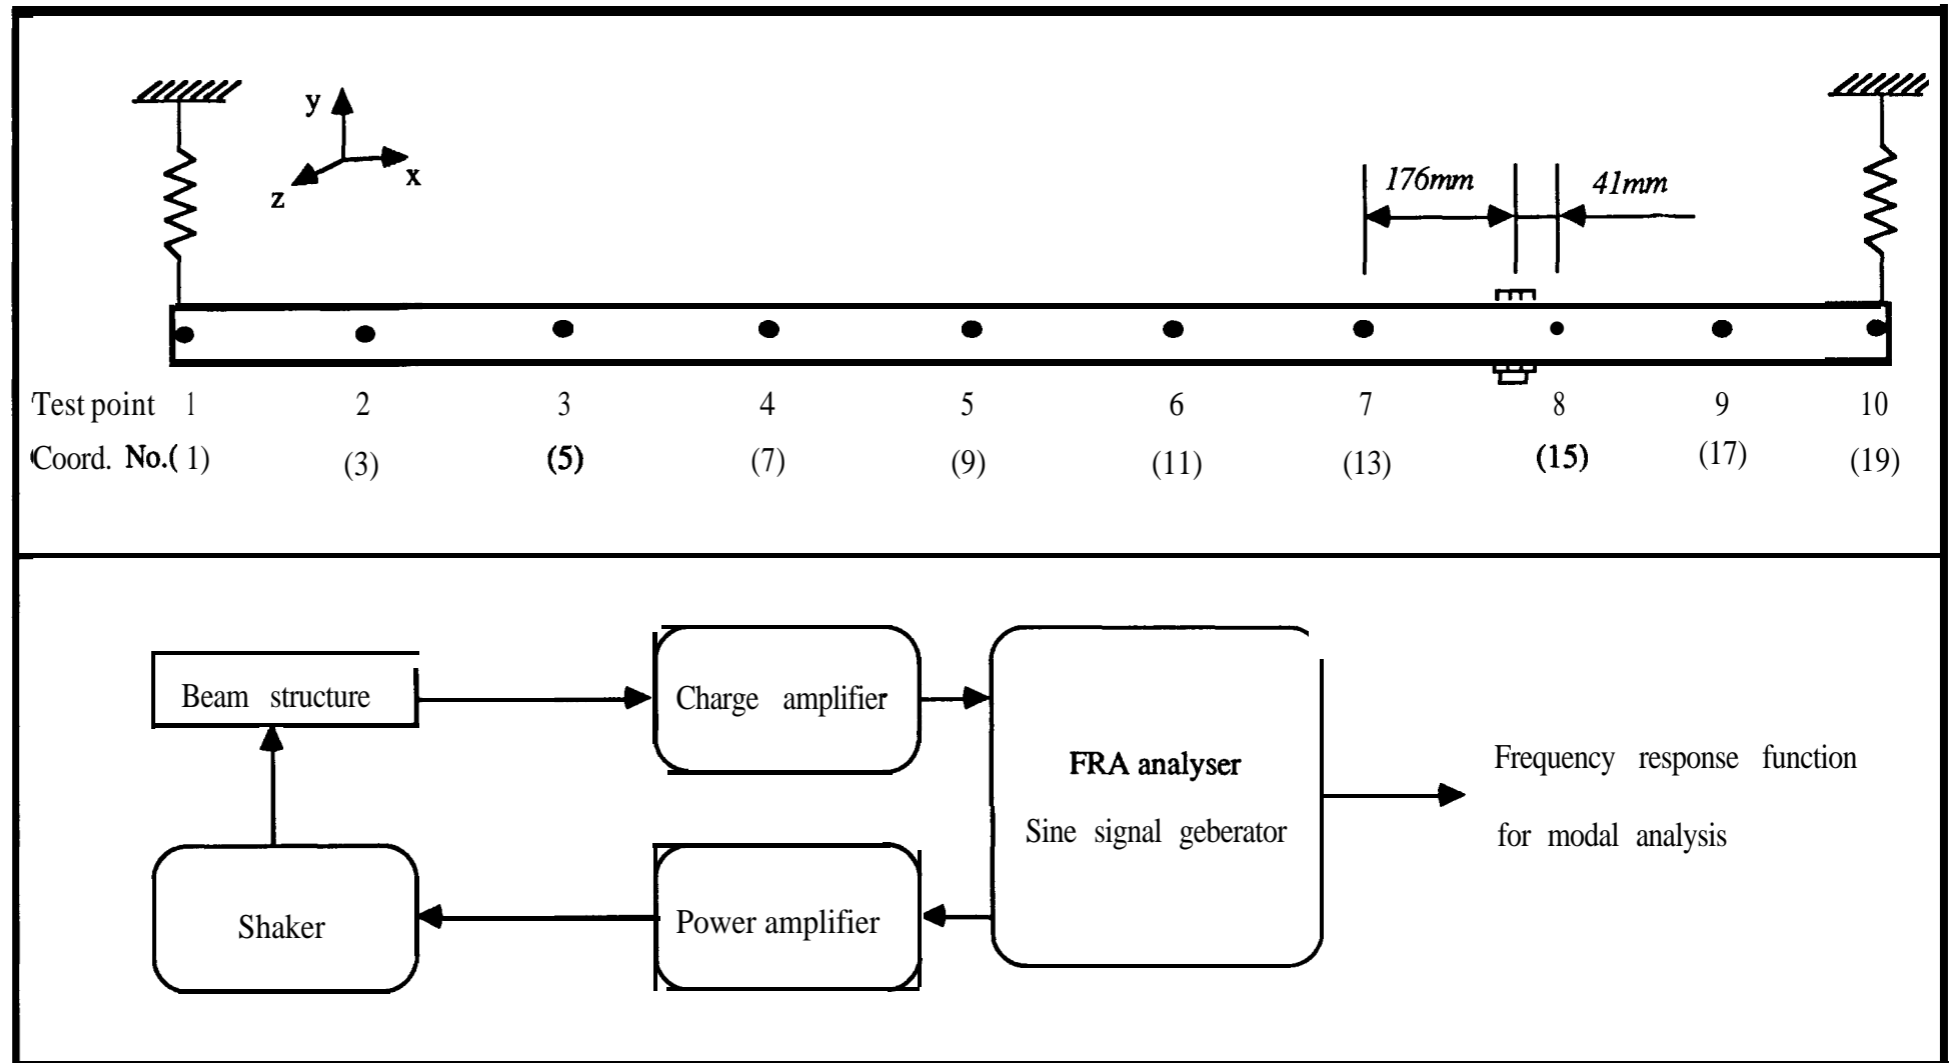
y
x
z
176mm
41mm

| Test point | 1 | 2 | 3 | 4 | 5 | 6 | 7 | 8 | 9 | 10 |
|---|---|---|---|---|---|---|---|---|---|---|
| Coord. No. | (1) | (3) | (5) | (7) | (9) | (11) | (13) | (15) | (17) | (19) |

Beam structure
Charge amplifier
FRA analyser
Sine signal geberator
Frequency response function for modal analysis
Shaker
Power amplifier